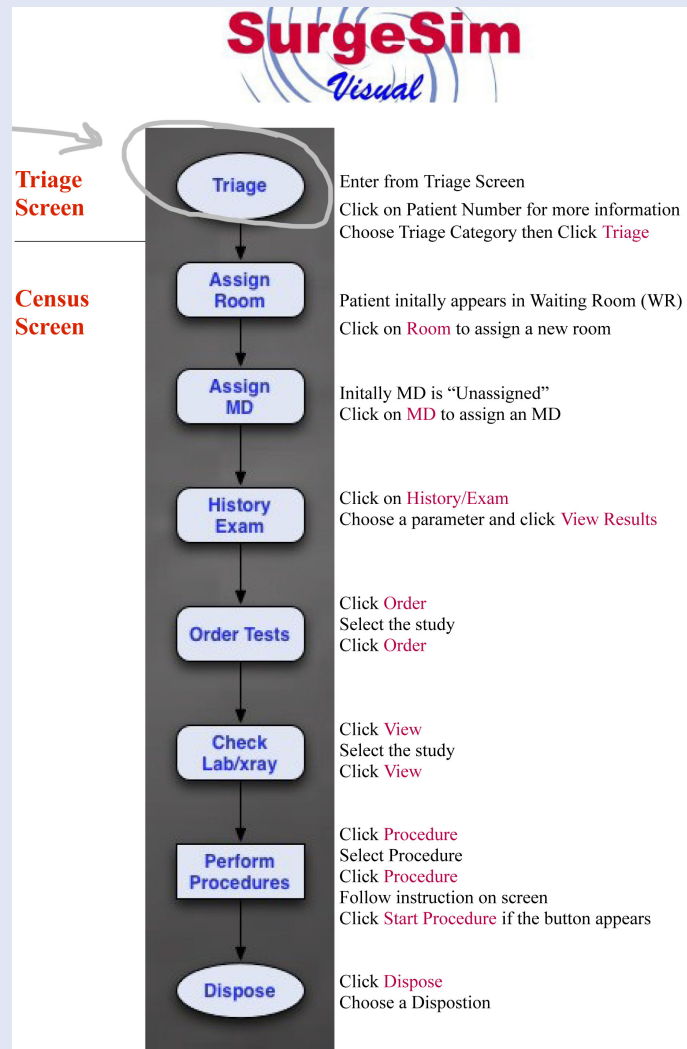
SurgeSim
Visual

Triage Screen

Triage

Enter from Triage Screen
Click on Patient Number for more information
Choose Triage Category then Click Triage

Census Screen

Assign Room

Patient initally appears in Waiting Room (WR)
Click on Room to assign a new room

Assign MD

Initally MD is "Unassigned"
Click on MD to assign an MD

History Exam

Click on History/Exam
Choose a parameter and click View Results

Order Tests

Click Order
Select the study
Click Order

Check Lab/xray

Click View
Select the study
Click View

Perform Procedures

Click Procedure
Select Procedure
Click Procedure
Follow instruction on screen
Click Start Procedure if the button appears

Dispose

Click Dispose
Choose a Dispostion